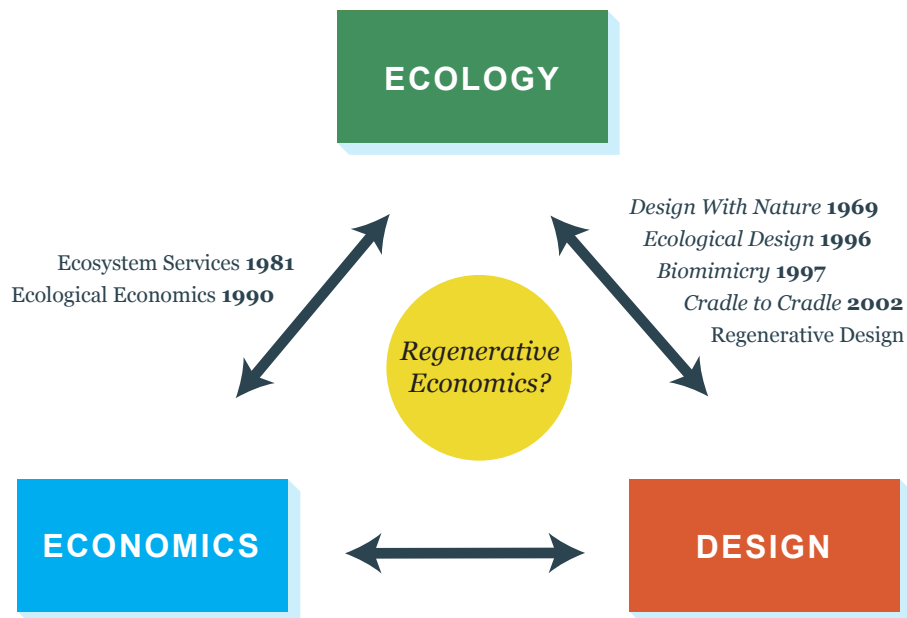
ECOLOGY

Ecosystem Services **1981**
Ecological Economics **1990**

*Design With Nature* **1969**
*Ecological Design* **1996**
*Biomimicry* **1997**
*Cradle to Cradle* **2002**
Regenerative Design

*Regenerative Economics?*

ECONOMICS

DESIGN